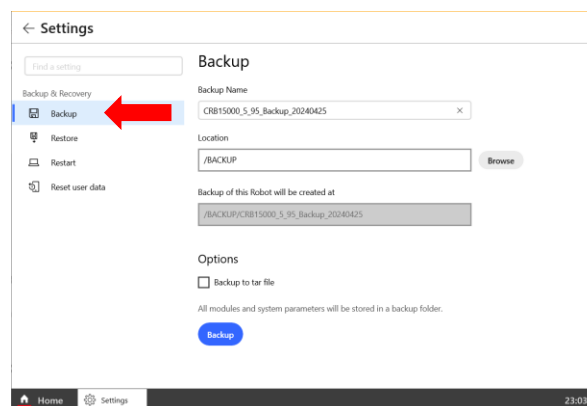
← Settings

Find a setting

Backup & Recovery

Backup

Restore

Restart

Reset user data

Backup

Backup Name

CRB15000_5_95_Backup_20240425 ×

Location

/BACKUP

Browse

Backup of this Robot will be created at

/BACKUP/CRB15000_5_95_Backup_20240425

Options

Backup to tar file

All modules and system parameters will be stored in a backup folder.

Backup

Home Settings 23:03